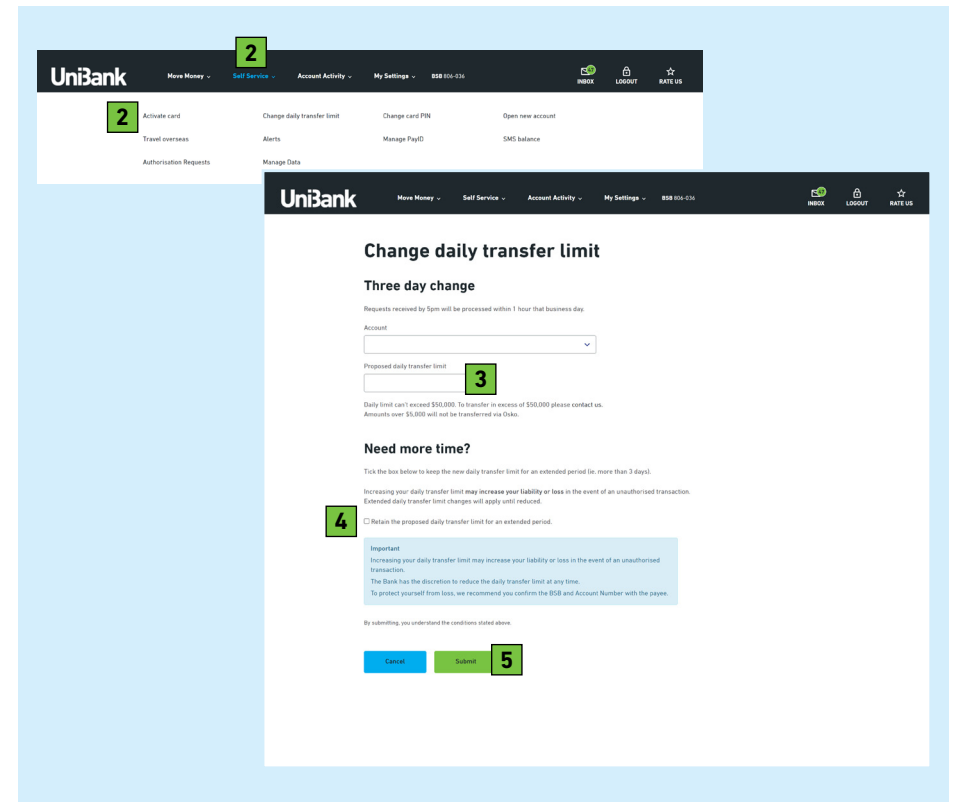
UniBank Move Money ⌄ 2 Self Service ⌄ Account Activity ⌄ My Settings ⌄ BSB 806-036 INBOX LOGOUT RATE US

2 Activate card
Travel overseas
Authorisation Requests
Change daily transfer limit
Alerts
Manage Data
Change card PIN
Manage PayID
Open new account
SMS balance

UniBank Move Money ⌄ Self Service ⌄ Account Activity ⌄ My Settings ⌄ BSB 806-036 INBOX LOGOUT RATE US

Change daily transfer limit

Three day change

Requests received by 5pm will be processed within 1 hour that business day.

Account

Proposed daily transfer limit 3

Daily limit can't exceed $50,000. To transfer in excess of $50,000 please contact us.
Amounts over $5,000 will not be transferred via Osko.

Need more time?

Tick the box below to keep the new daily transfer limit for an extended period (ie. more than 3 days).

Increasing your daily transfer limit may increase your liability or loss in the event of an unauthorised transaction.
Extended daily transfer limit changes will apply until reduced.

4 Retain the proposed daily transfer limit for an extended period.

Important
Increasing your daily transfer limit may increase your liability or loss in the event of an unauthorised transaction.
The Bank has the discretion to reduce the daily transfer limit at any time.
To protect yourself from loss, we recommend you confirm the BSB and Account Number with the payee.

By submitting, you understand the conditions stated above.

Cancel Submit 5